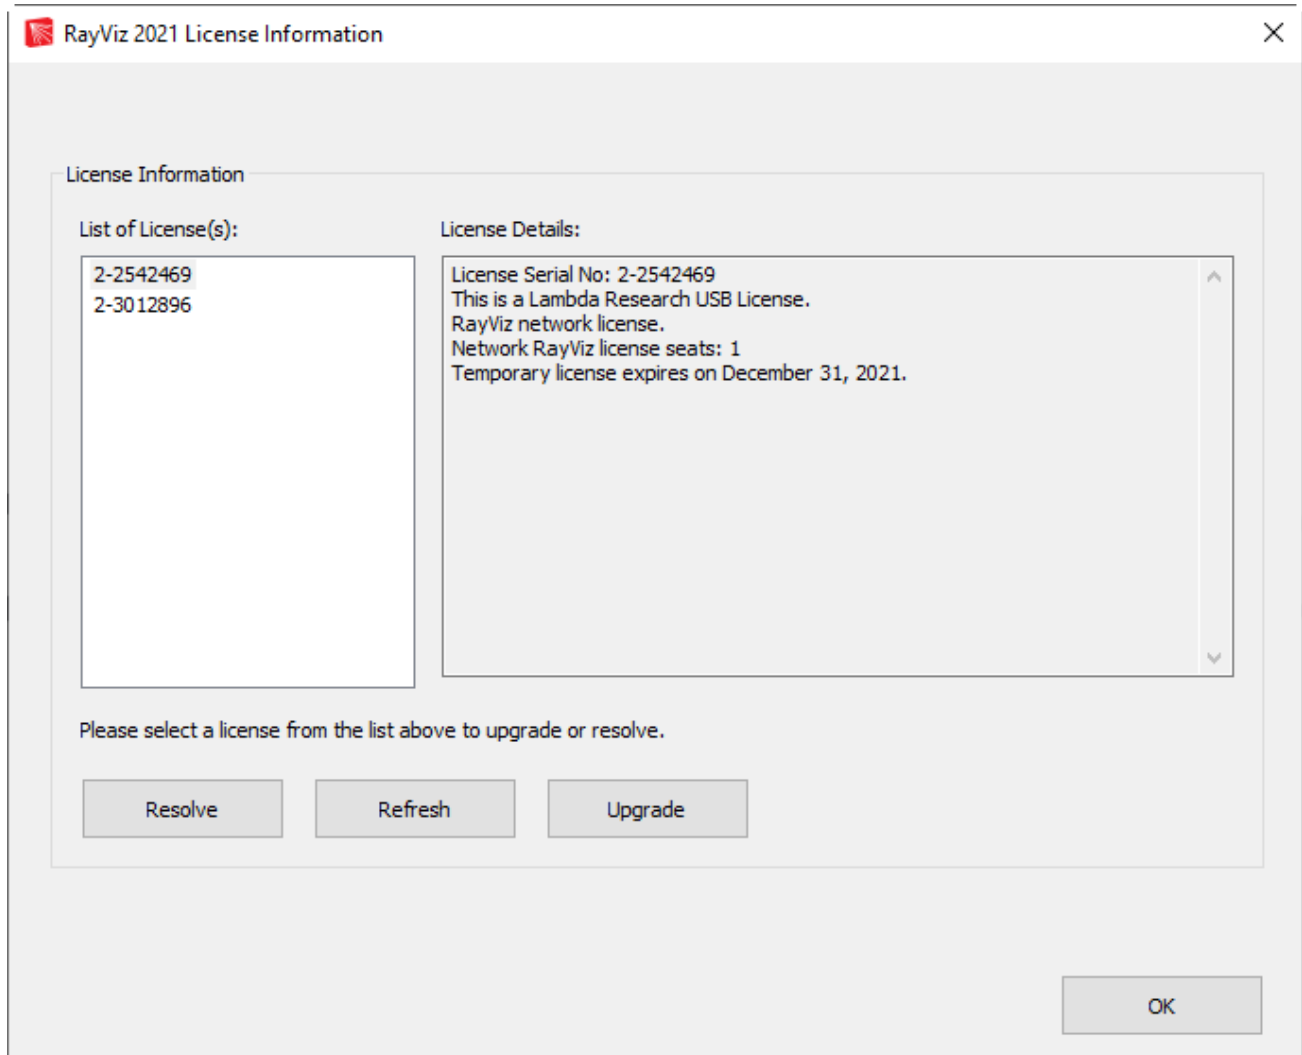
RayViz 2021 License Information

License Information

List of License(s):

2-2542469
2-3012896

License Details:

License Serial No: 2-2542469
This is a Lambda Research USB License.
RayViz network license.
Network RayViz license seats: 1
Temporary license expires on December 31, 2021.

Please select a license from the list above to upgrade or resolve.

Resolve

Refresh

Upgrade

OK